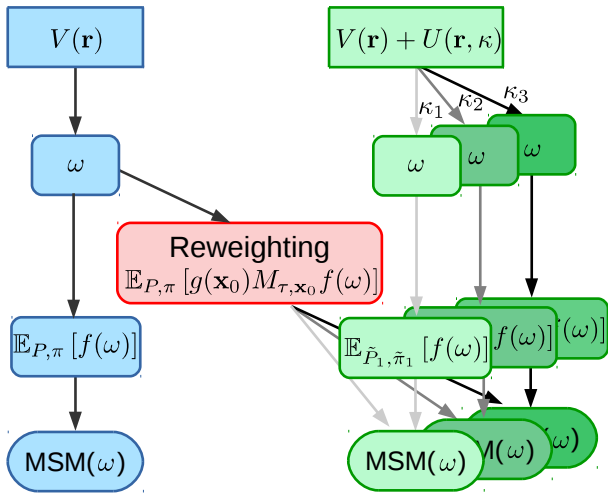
$V(\mathbf{r})$

$V(\mathbf{r}) + U(\mathbf{r}, \kappa)$

$\kappa_1$ $\kappa_2$ $\kappa_3$

$\omega$

$\omega$ $\omega$ $\omega$

Reweighting
$\mathbb{E}_{P,\pi}\left[g(\mathbf{x}_0) M_{\tau,\mathbf{x}_0} f(\omega)\right]$

$\mathbb{E}_{P,\pi}\left[f(\omega)\right]$

$\mathbb{E}_{\tilde{P}_1,\tilde{\pi}_1}\left[f(\omega)\right]$ $f(\omega)]$ $(\omega)]$

MSM($\omega$)

MSM($\omega$) $\mathrm{M}(\omega)$ $(\omega)$